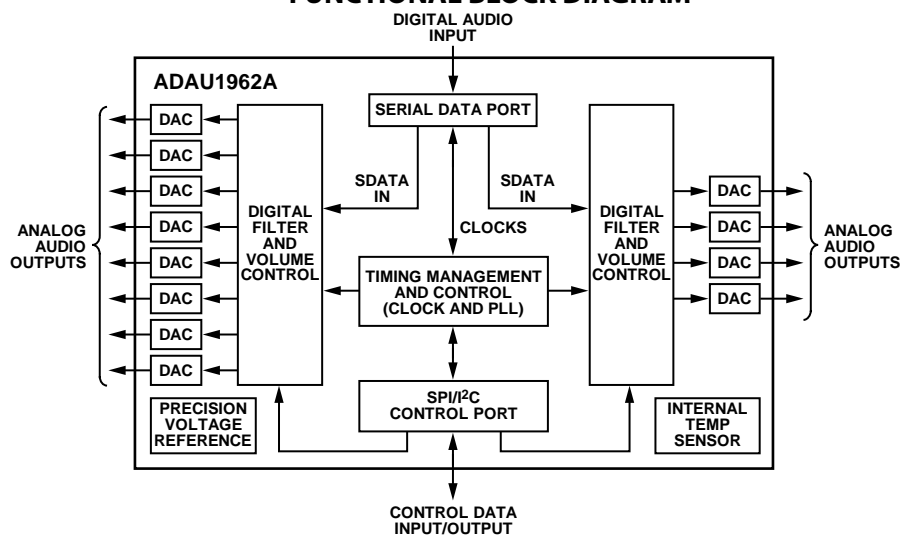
FUNCTIONAL BLOCK DIAGRAM

DIGITAL AUDIO INPUT

ADAU1962A

SERIAL DATA PORT

SDATA IN

SDATA IN

CLOCKS

DAC
DAC
DAC
DAC
DAC
DAC
DAC
DAC

ANALOG AUDIO OUTPUTS

DIGITAL FILTER AND VOLUME CONTROL

TIMING MANAGEMENT AND CONTROL (CLOCK AND PLL)

DIGITAL FILTER AND VOLUME CONTROL

DAC
DAC
DAC
DAC

ANALOG AUDIO OUTPUTS

SPI/I$^2$C CONTROL PORT

PRECISION VOLTAGE REFERENCE

INTERNAL TEMP SENSOR

CONTROL DATA INPUT/OUTPUT